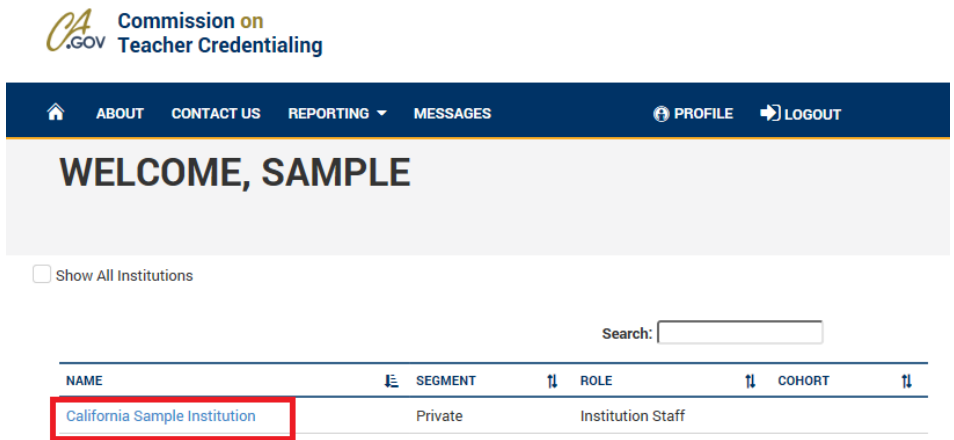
CA.GOV Commission on Teacher Credentialing

ABOUT CONTACT US REPORTING MESSAGES PROFILE LOGOUT

WELCOME, SAMPLE

Show All Institutions

Search:

| NAME | SEGMENT | ROLE | COHORT |
|---|---|---|---|
| California Sample Institution | Private | Institution Staff | |